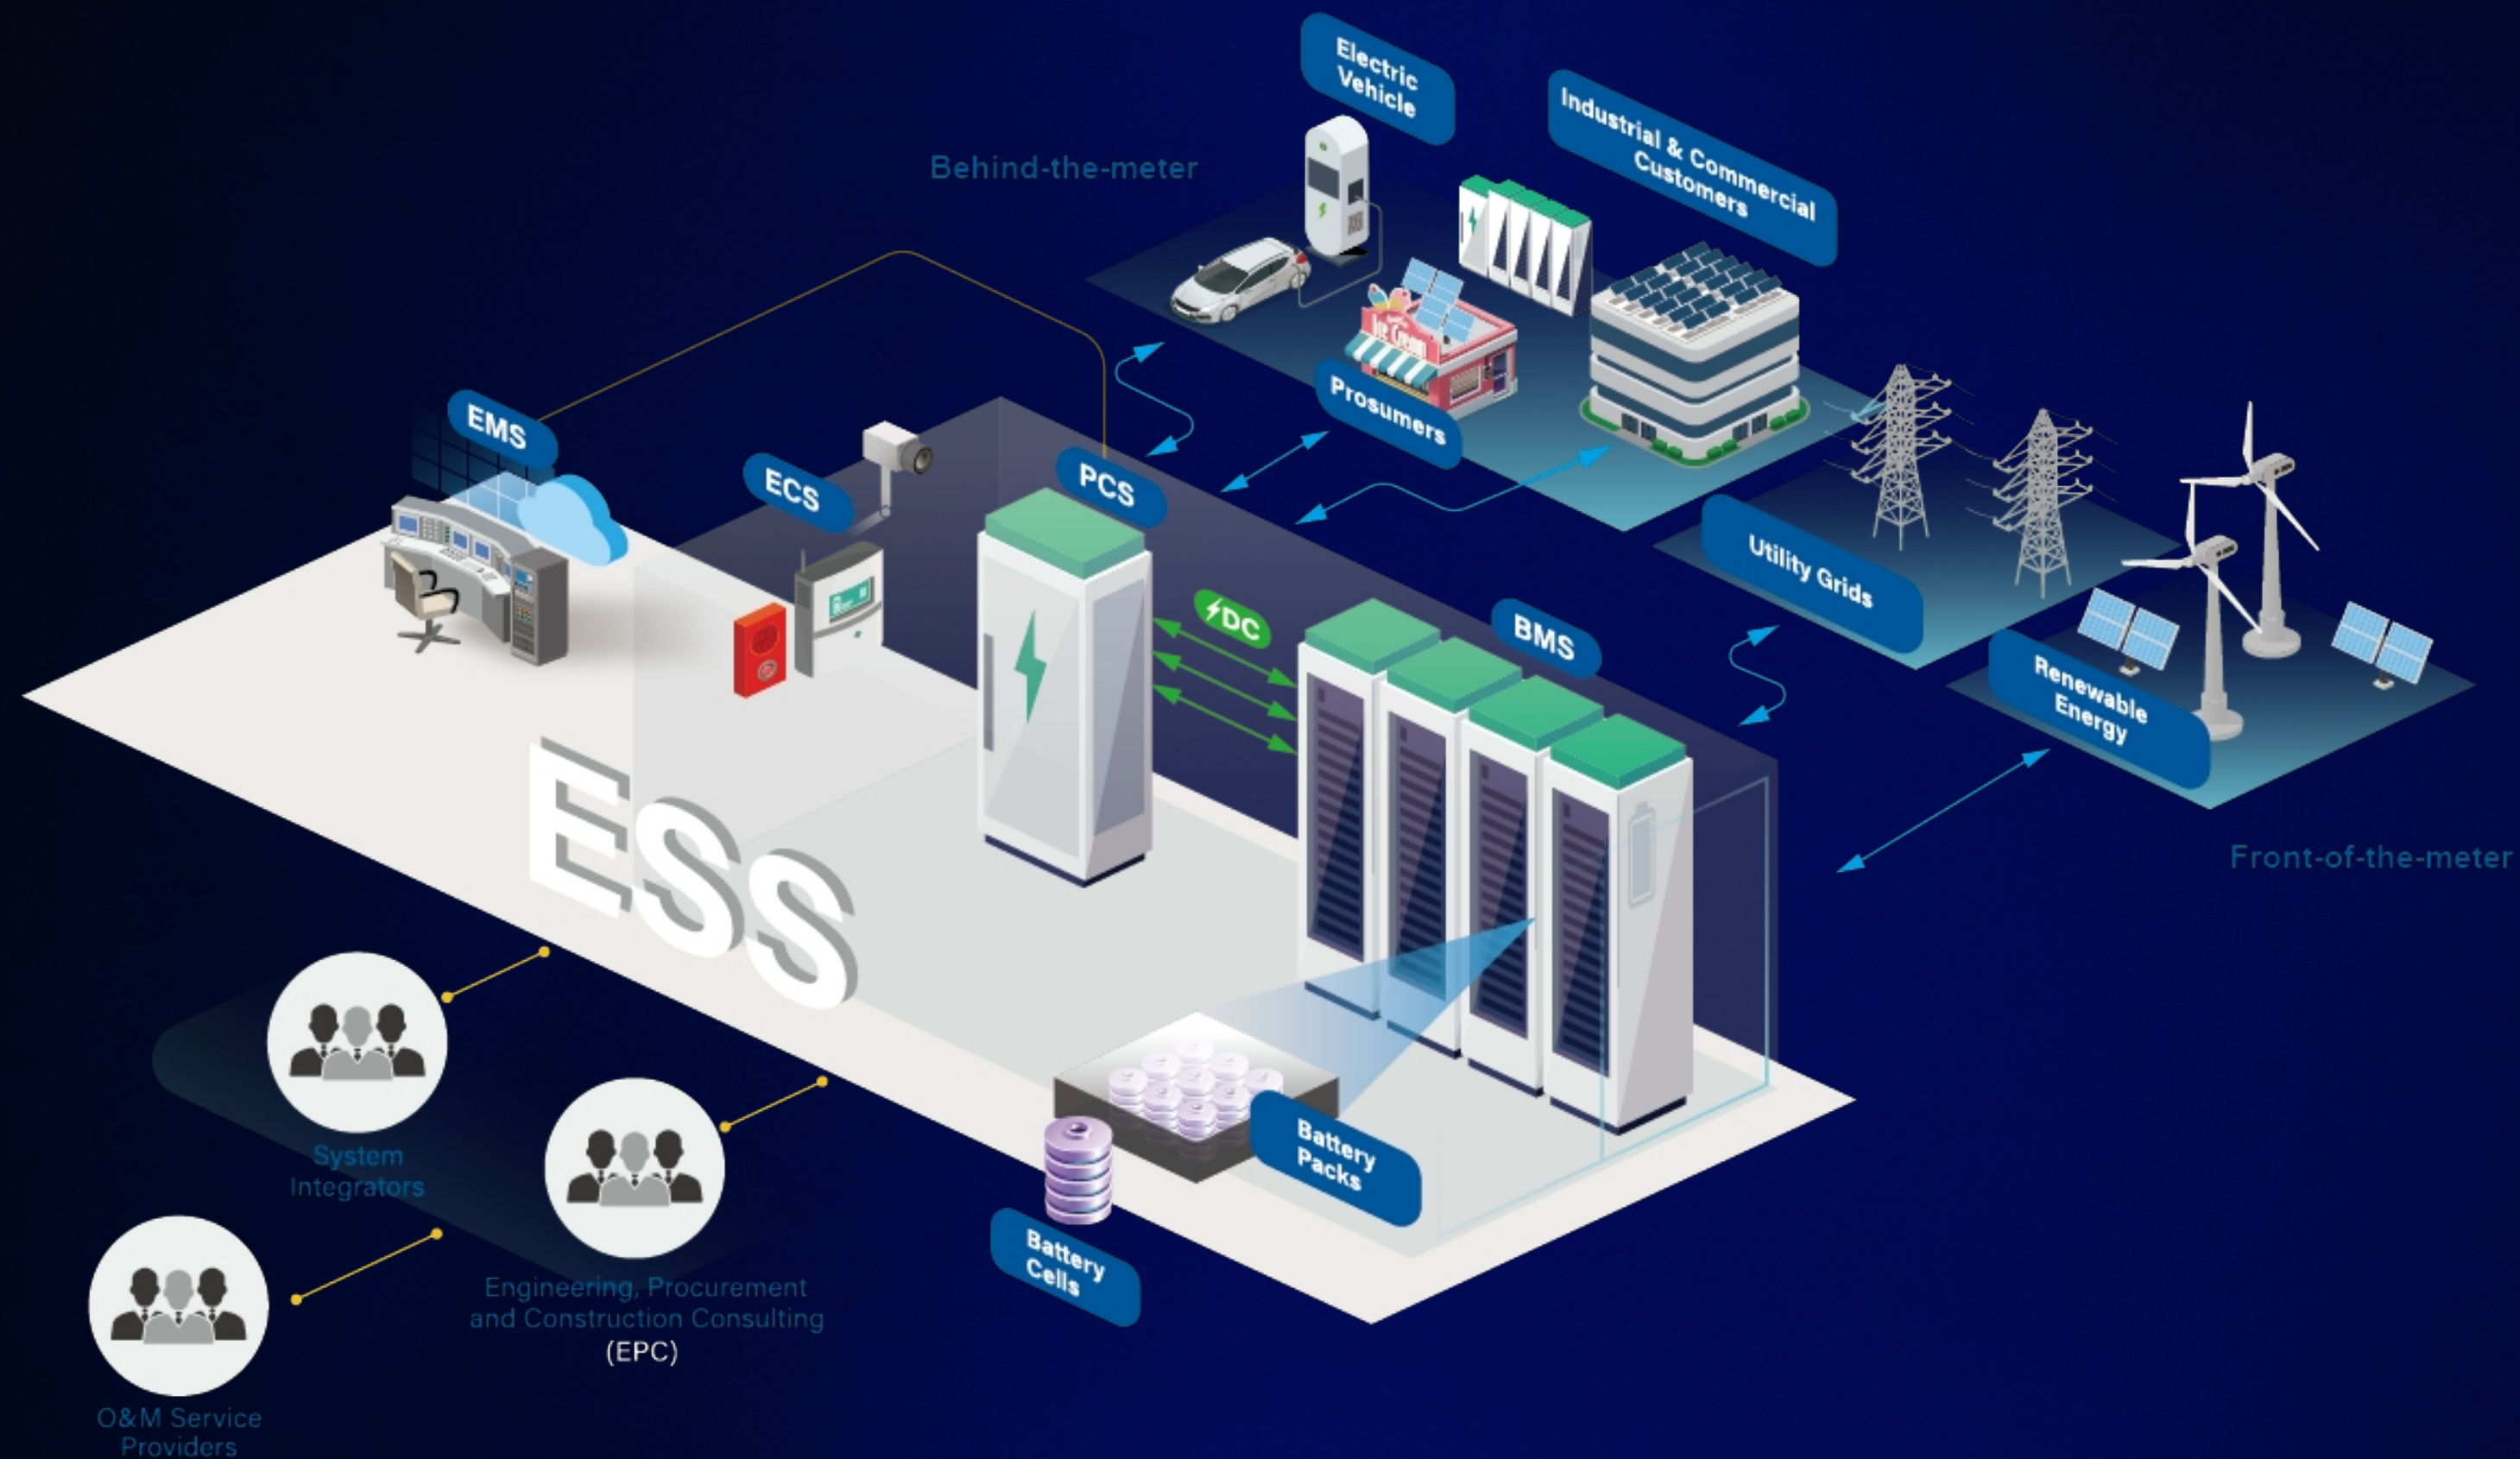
Electric Vehicle

Industrial & Commercial Customers

Behind-the-meter

Prosumers

EMS

ECS

PCS

DC

BMS

Utility Grids

Renewable Energy

Front-of-the-meter

ESS

Battery Packs

Battery Cells

System Integrators

Engineering, Procurement and Construction Consulting (EPC)

O&M Service Providers